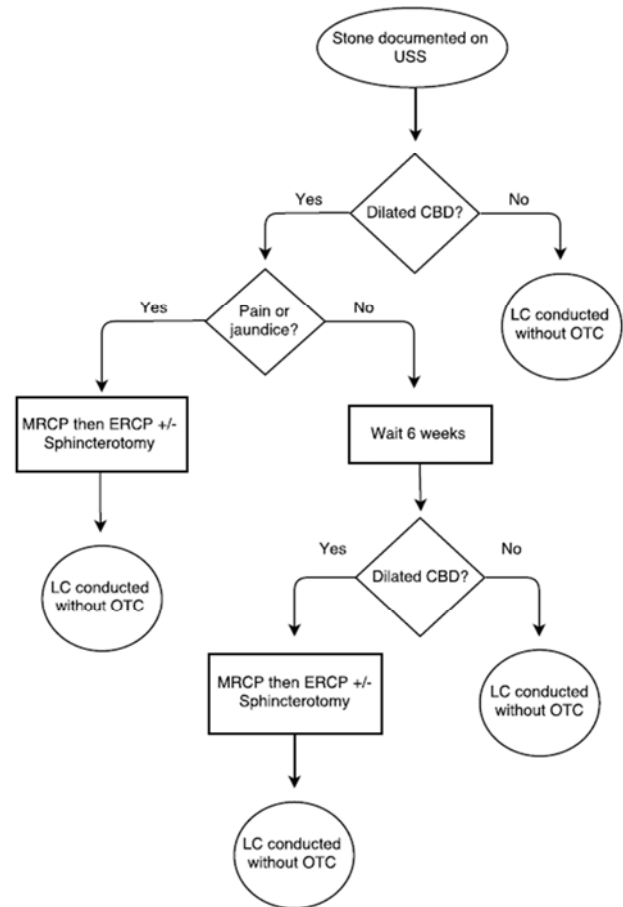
Stone documented on USS

Dilated CBD?

Yes

No

Pain or jaundice?

Yes

No

LC conducted without OTC

MRCP then ERCP +/- Sphincterotomy

Wait 6 weeks

LC conducted without OTC

Dilated CBD?

Yes

No

MRCP then ERCP +/- Sphincterotomy

LC conducted without OTC

LC conducted without OTC